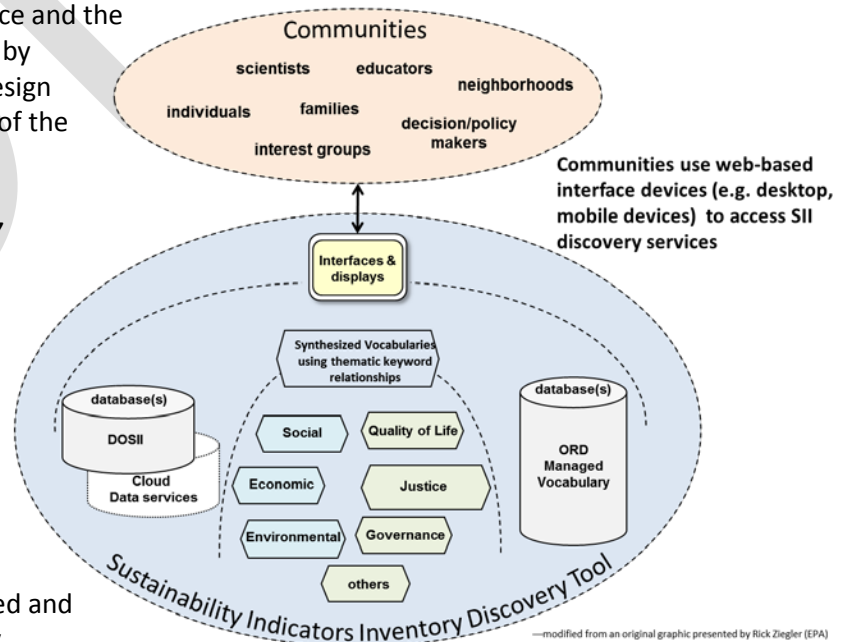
ce and the
by
esign
of the

y

ed and

Communities

scientists educators neighborhoods

individuals families decision/policy makers

interest groups

Communities use web-based interface devices (e.g. desktop, mobile devices) to access SII discovery services

Interfaces & displays

Synthesized Vocabularies using thematic keyword relationships

database(s)

DOSII

Cloud Data services

Social

Quality of Life

Economic

Justice

Environmental

Governance

others

database(s)

ORD Managed Vocabulary

Sustainability Indicators Inventory Discovery Tool

—modified from an original graphic presented by Rick Ziegler (EPA)